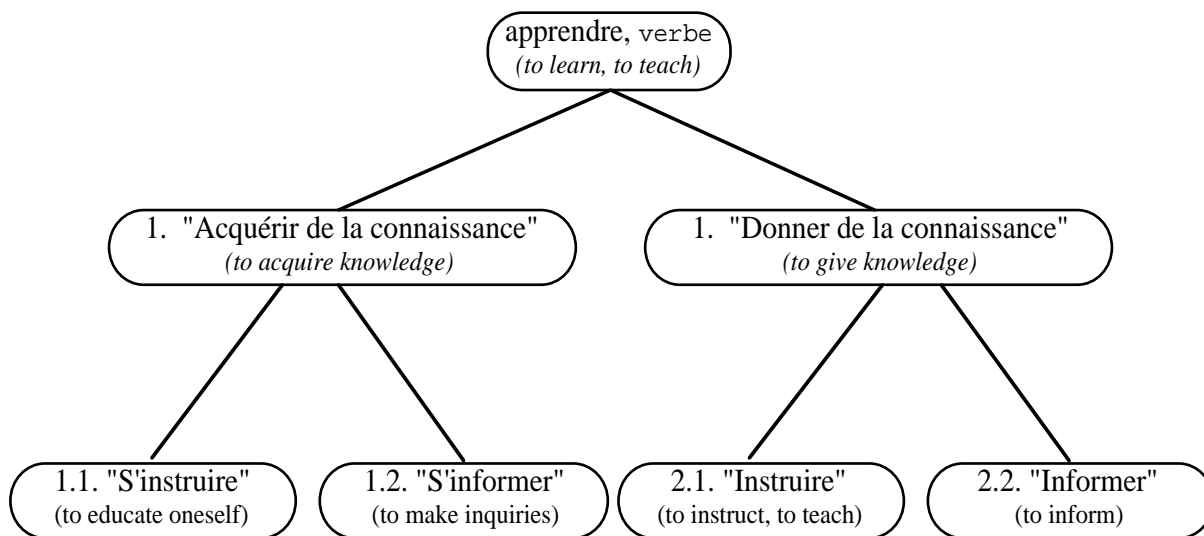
apprendre, verbe
*(to learn, to teach)*

1. "Acquérir de la connaissance"
*(to acquire knowledge)*

1. "Donner de la connaissance"
*(to give knowledge)*

1.1. "S'instruire"
(to educate oneself)

1.2. "S'informer"
(to make inquiries)

2.1. "Instruire"
(to instruct, to teach)

2.2. "Informer"
(to inform)